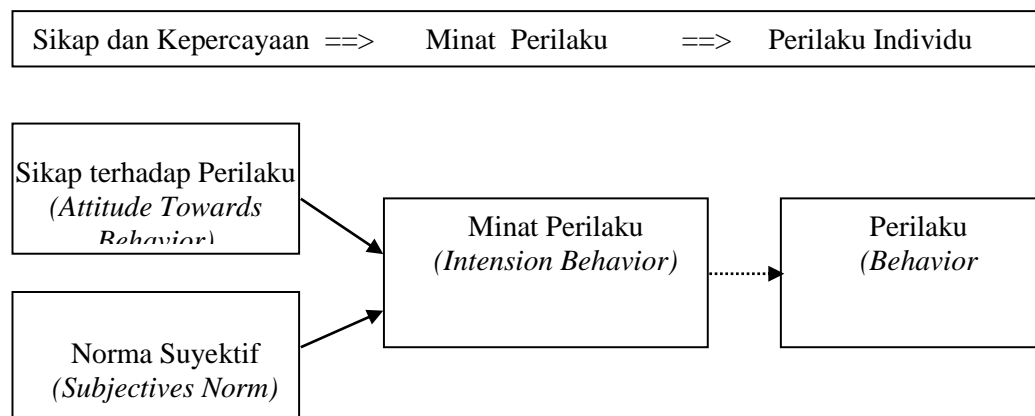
Sikap dan Kepercayaan ==> Minat Perilaku ==> Perilaku Individu

Sikap terhadap Perilaku
*(Attitude Towards Behavior)*

Minat Perilaku
*(Intension Behavior)*

Perilaku
*(Behavior*

Norma Suyektif
*(Subjectives Norm)*